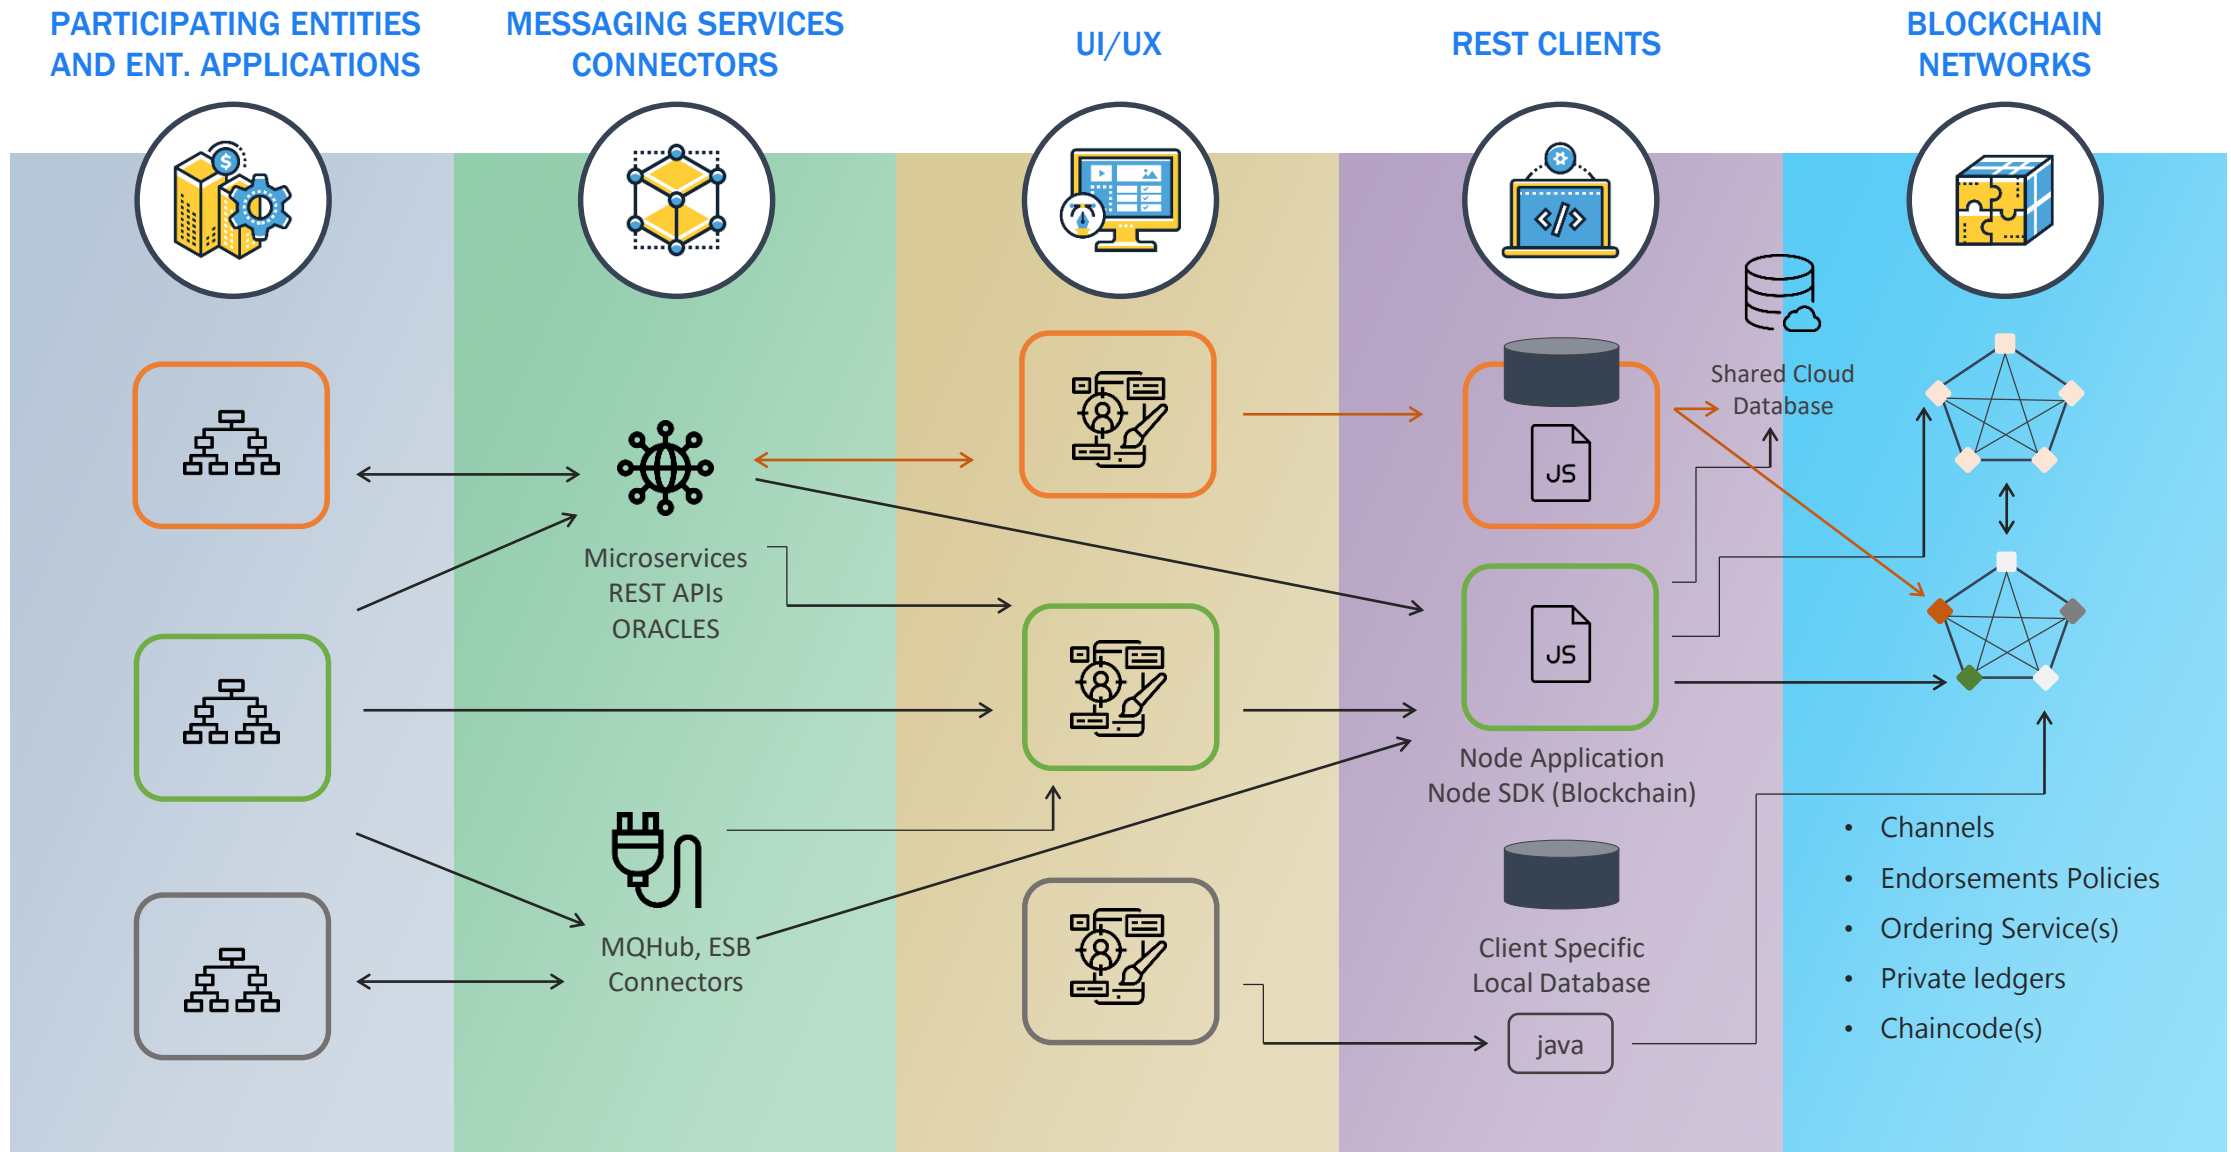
PARTICIPATING ENTITIES AND ENT. APPLICATIONS

MESSAGING SERVICES CONNECTORS

UI/UX

REST CLIENTS

BLOCKCHAIN NETWORKS

Microservices
REST APIs
ORACLES

MQHub, ESB
Connectors

JS

Shared Cloud
Database

JS

Node Application
Node SDK (Blockchain)

Client Specific
Local Database

java

• Channels
• Endorsements Policies
• Ordering Service(s)
• Private ledgers
• Chaincode(s)